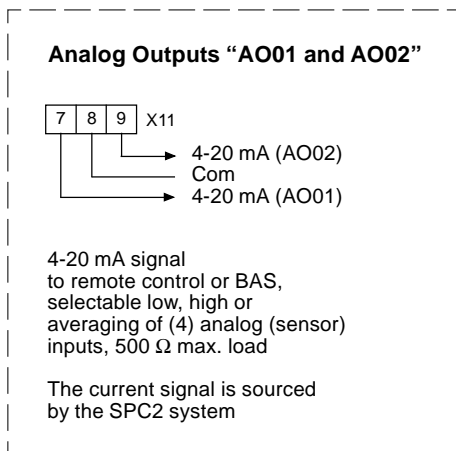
**Analog Outputs "AO01 and AO02"**

7 8 9 X11

4-20 mA (AO02)
Com
4-20 mA (AO01)

4-20 mA signal to remote control or BAS, selectable low, high or averaging of (4) analog (sensor) inputs, 500 $\Omega$ max. load

The current signal is sourced by the SPC2 system